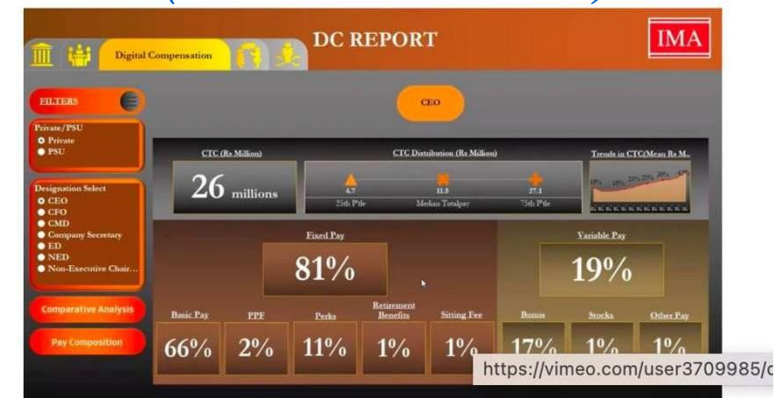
Digital Compensation

DC REPORT

IMA

FILTERS

Private/PSU
Private
PSU

Designation Select
CEO
CFO
CMD
Company Secretary
ED
NED
Non-Executive Chair...

Comparative Analysis

Pay Composition

CEO

CTC (Rs Million)

26 millions

CTC Distribution (Rs Million)

6.7
25th P'tile

11.5
Median Totalpay

27.1
75th P'tile

Trends in CTC(Mean Rs M...

Fixed Pay

81%

Variable Pay

19%

Basic Pay
66%

PPF
2%

Perks
11%

Retirement Benefits
1%

Sitting Fee
1%

Bonus
17%

Stocks
1%

Other Pay
1%

https://vimeo.com/user3709985/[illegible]